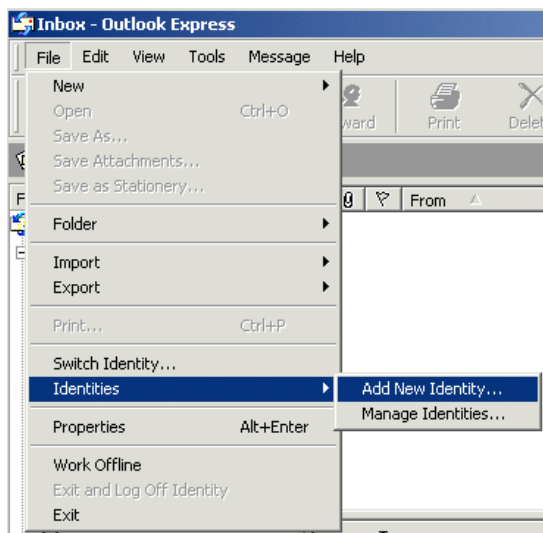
Inbox - Outlook Express

File Edit View Tools Message Help

New
Open Ctrl+O
Save As...
Save Attachments...
Save as Stationery...
Folder
Import
Export
Print... Ctrl+P
Switch Identity...
Identities
Properties Alt+Enter
Work Offline
Exit and Log Off Identity
Exit

Add New Identity...
Manage Identities...

ward
Print
Delet

F
From